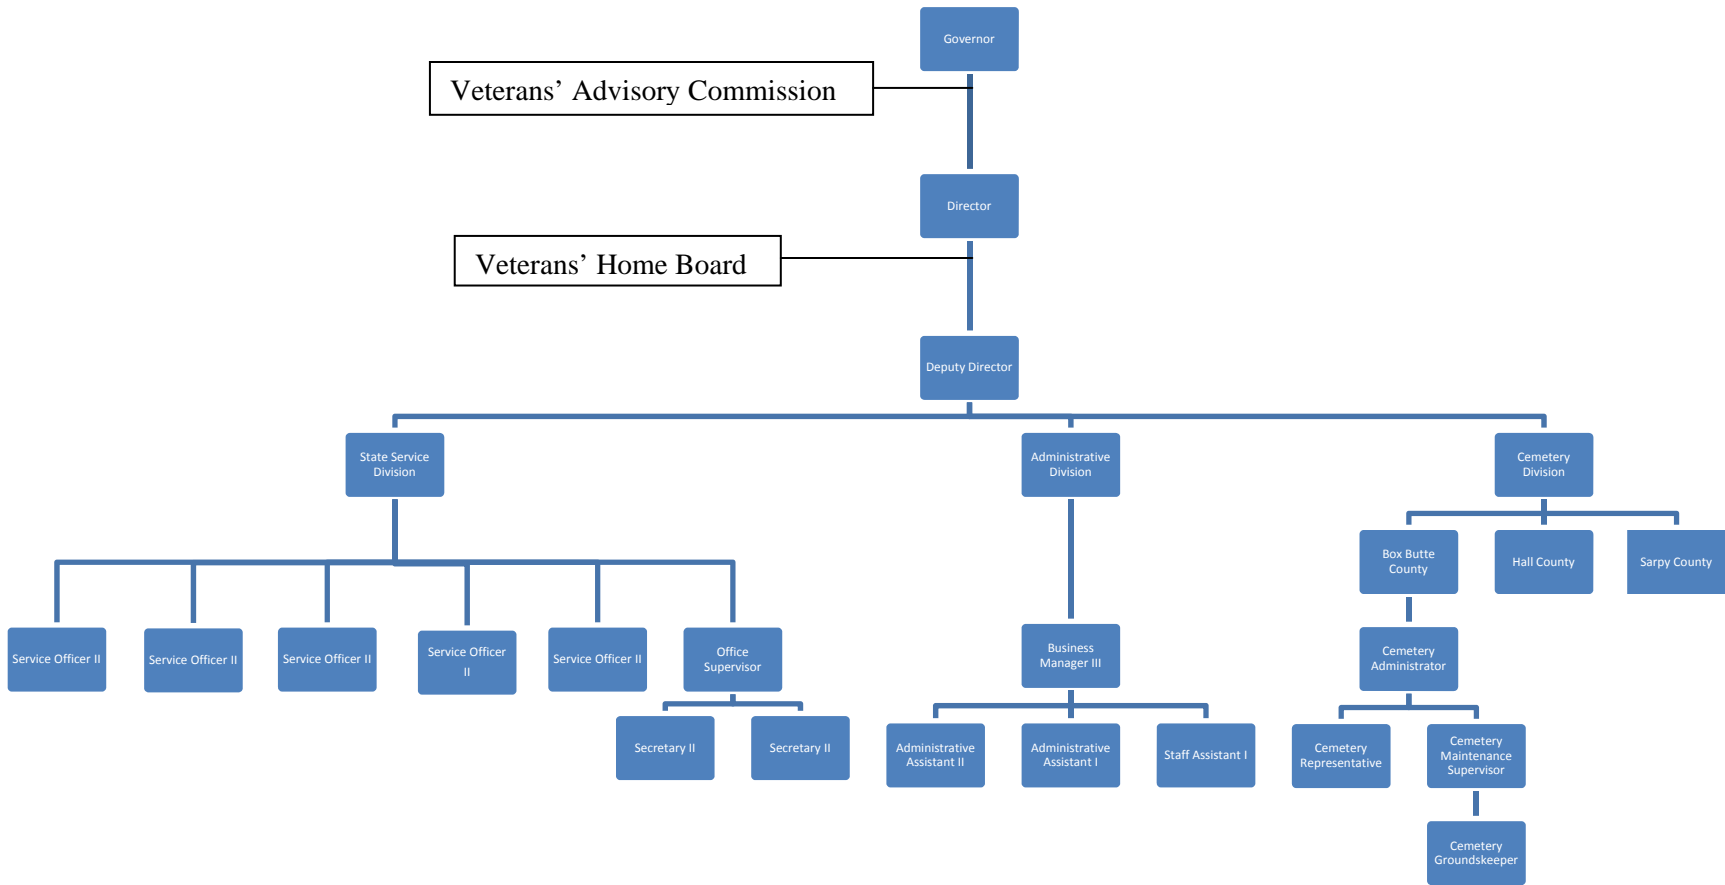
Governor

Veterans’ Advisory Commission

Director

Veterans’ Home Board

Deputy Director

State Service Division

Administrative Division

Cemetery Division

Service Officer II

Service Officer II

Service Officer II

Service Officer II

Service Officer II

Office Supervisor

Secretary II

Secretary II

Business Manager III

Administrative Assistant II

Administrative Assistant I

Staff Assistant I

Box Butte County

Hall County

Sarpy County

Cemetery Administrator

Cemetery Representative

Cemetery Maintenance Supervisor

Cemetery Groundskeeper